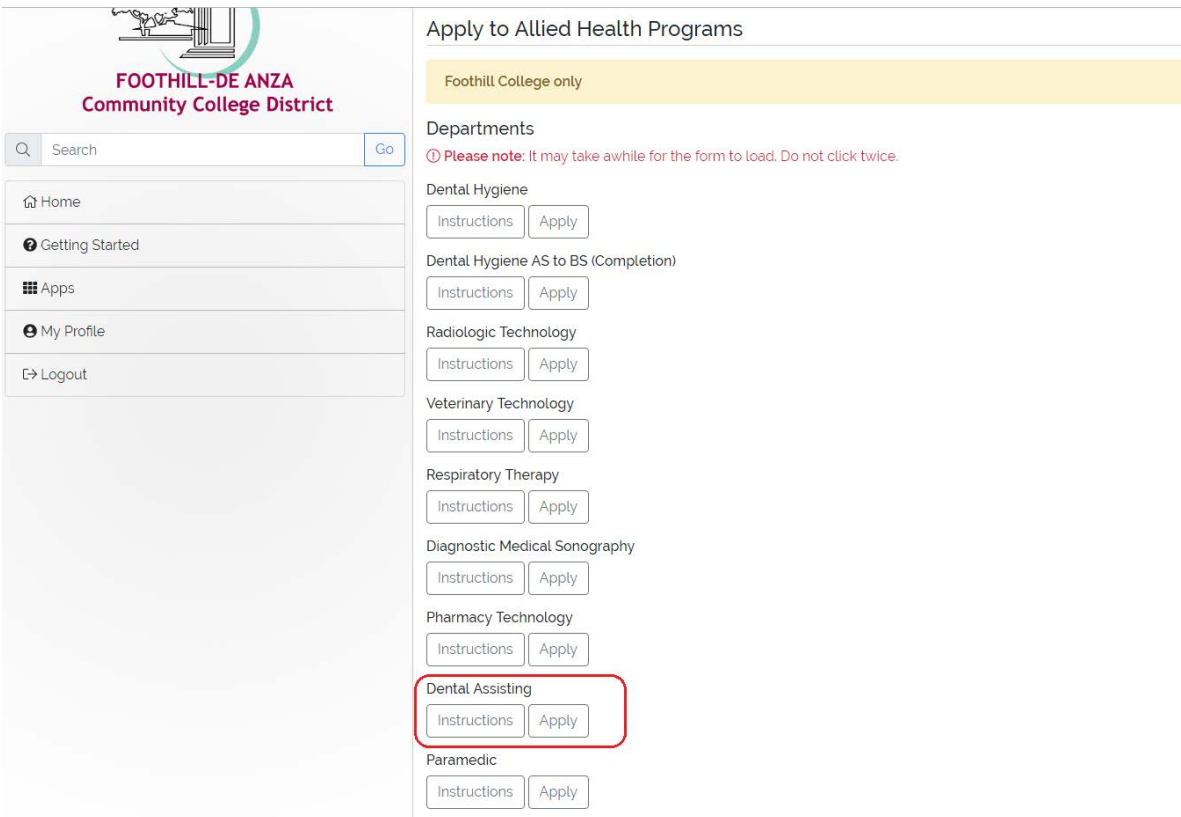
FOOTHILL-DE ANZA
Community College District

Search Go

Home
Getting Started
Apps
My Profile
Logout

Apply to Allied Health Programs

Foothill College only

Departments

Please note: It may take awhile for the form to load. Do not click twice.

Dental Hygiene
Instructions Apply

Dental Hygiene AS to BS (Completion)
Instructions Apply

Radiologic Technology
Instructions Apply

Veterinary Technology
Instructions Apply

Respiratory Therapy
Instructions Apply

Diagnostic Medical Sonography
Instructions Apply

Pharmacy Technology
Instructions Apply

Dental Assisting
Instructions Apply

Paramedic
Instructions Apply